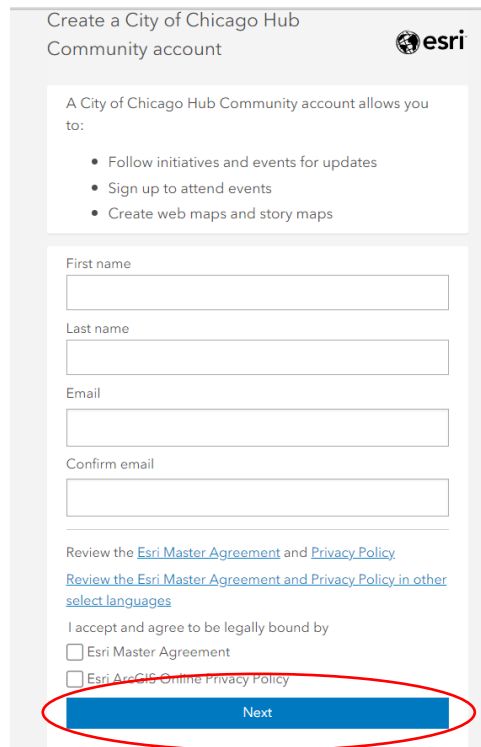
Create a City of Chicago Hub Community account

esri

A City of Chicago Hub Community account allows you to:

- Follow initiatives and events for updates
- Sign up to attend events
- Create web maps and story maps

First name

Last name

Email

Confirm email

Review the Esri Master Agreement and Privacy Policy

Review the Esri Master Agreement and Privacy Policy in other select languages

I accept and agree to be legally bound by

Esri Master Agreement

Esri ArcGIS Online Privacy Policy

Next